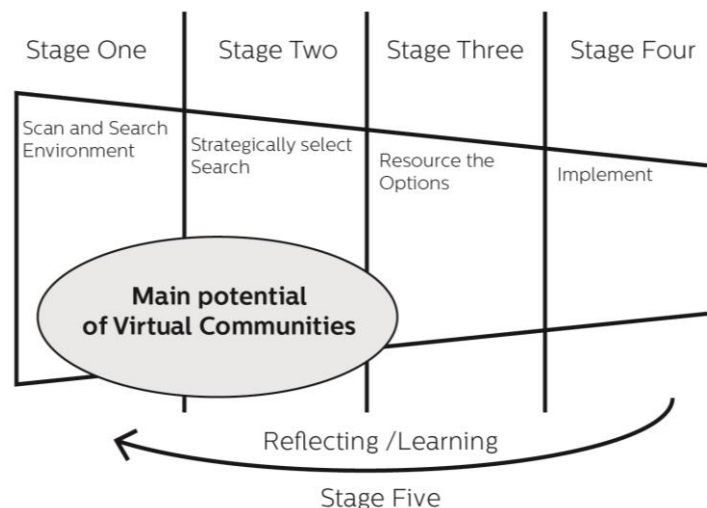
Stage One

Stage Two

Stage Three

Stage Four

Scan and Search Environment

Strategically select Search

Resource the Options

Implement

Main potential of Virtual Communities

Reflecting /Learning

Stage Five